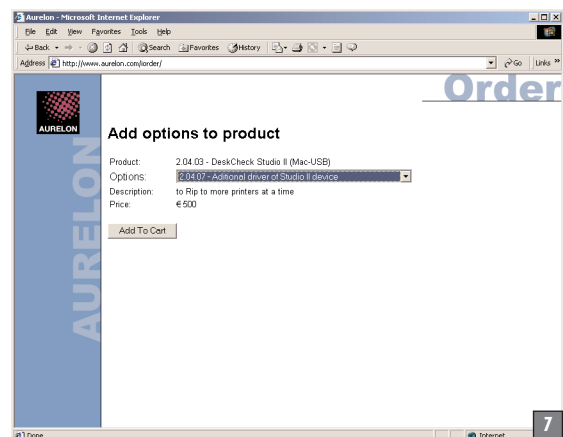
Aurelon - Microsoft Internet Explorer

File Edit View Favorites Tools Help

Back Search Favorites History

Address http://www.aurelon.com/order/

Go Links »

AURELON

Order

AURELON

Add options to product

Product: 2.04.03 - DeskCheck Studio II (Mac-USB)

Options: 2.04.07 - Aditional driver of Studio II device

Description: to Rip to more printers at a time

Price: € 500

Add To Cart

Done

Internet

7